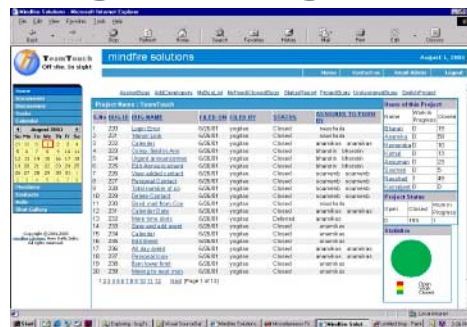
Mindfire Solutions - Microsoft Internet Explorer

File Edit View Favorites Tools Help

Back Forward Stop Refresh Home Search Favorites History Mail Print Edit

TeamTouch
Off site, In sight

mindfire solutions

August 1, 2003

Home Contact us Email Admin Logout

Home
Documents
Discussions
Tasks
Calendar

August 2003

| Su | Mo | Tu | We | Th | Fr | Sa |
|---|---|---|---|---|---|---|
| 27 | 28 | 29 | 30 | 31 | 1 | 2 |
| 3 | 4 | 5 | 6 | 7 | 8 | 9 |
| 10 | 11 | 12 | 13 | 14 | 15 | 16 |
| 17 | 18 | 19 | 20 | 21 | 22 | 23 |
| 24 | 25 | 26 | 27 | 28 | 29 | 30 |
| 31 | 1 | 2 | 3 | 4 | 5 | 6 |

Members
Contacts
Links
User Gallery

Copyright © 2000-2003
Mindfire Solutions
All rights reserved

AccessBugs AddComplaints MyBugList MyOpenBugs MyClosedBugs StatusReport ProjectBugs UnassignedBugs DeleteProject

Project Name : TeamTouch

| S.No | BUG ID | BUG NAME | FILED ON | FILED BY | STATUS | ASSIGNED TO FIXED BY |
|---|---|---|---|---|---|---|
| 1 | 237 | Login Error | 6/28/01 | yogilse | Closed | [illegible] |
| 2 | 236 | Manual Link | 6/28/01 | yogilse | Closed | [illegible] |
| 3 | 233 | Calendar | 6/28/01 | yogilse | Closed | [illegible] |
| 4 | 232 | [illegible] | 6/28/01 | yogilse | Closed | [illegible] |
| 5 | 224 | Urgent announcement | 6/28/01 | yogilse | Closed | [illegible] |
| 6 | 225 | Edit Announcement | 6/28/01 | yogilse | Closed | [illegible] |
| 7 | 226 | View added contact | 6/28/01 | yogilse | Closed | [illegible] |
| 8 | 227 | Personal Contact | 6/28/01 | yogilse | Closed | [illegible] |
| 9 | 228 | Total number of co | 6/28/01 | yogilse | Closed | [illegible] |
| 10 | 229 | Delete Contact | 6/28/01 | yogilse | Closed | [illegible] |
| 11 | 230 | Send mail from Co | 6/28/01 | yogilse | Closed | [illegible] |
| 12 | 231 | Calendar Date | 6/28/01 | yogilse | Closed | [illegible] |
| 13 | 235 | Items time display | 6/28/01 | yogilse | Deferred | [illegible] |
| 14 | 239 | Save and edit event | 6/28/01 | yogilse | Closed | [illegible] |
| 15 | 234 | Calendar | 6/28/01 | yogilse | Closed | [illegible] |
| 16 | 238 | Add Event | 6/28/01 | yogilse | Closed | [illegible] |
| 17 | 240 | All day event | 6/28/01 | yogilse | Closed | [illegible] |
| 18 | 241 | Personal Issue | 6/28/01 | yogilse | Closed | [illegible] |
| 19 | 242 | Event view format | 6/28/01 | yogilse | Closed | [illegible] |
| 20 | 238 | Moving to next mon | 6/28/01 | yogilse | Closed | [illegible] |

1 2 3 4 5 6 7 8 9 10 11 12 13 Next [Page 1 of 13]

Team of this Project

| Name | Work in Progress | Closed |
|---|---|---|
| Bharati | 0 | 11 |
| Anamika | 0 | 20 |
| Harmendra | 0 | 10 |
| Kamal | 0 | 0 |
| Satish | 0 | 44 |
| Amandeep | 0 | 23 |
| Sourindr | 0 | 5 |
| Ranbhat | 0 | 4 |
| Kannanjee | 0 | 0 |

Project Status

| Open | Closed | Work in Progress |
|---|---|---|
| 0 | 185 | 11 |

Statistics

Open
WIP
Closed

Local intranet

Start | Exploring - bugtrs | Visual SourceSafe | Mindfire Solutions | Miscellaneous FC | Mindfire Solut | untitled - Paint